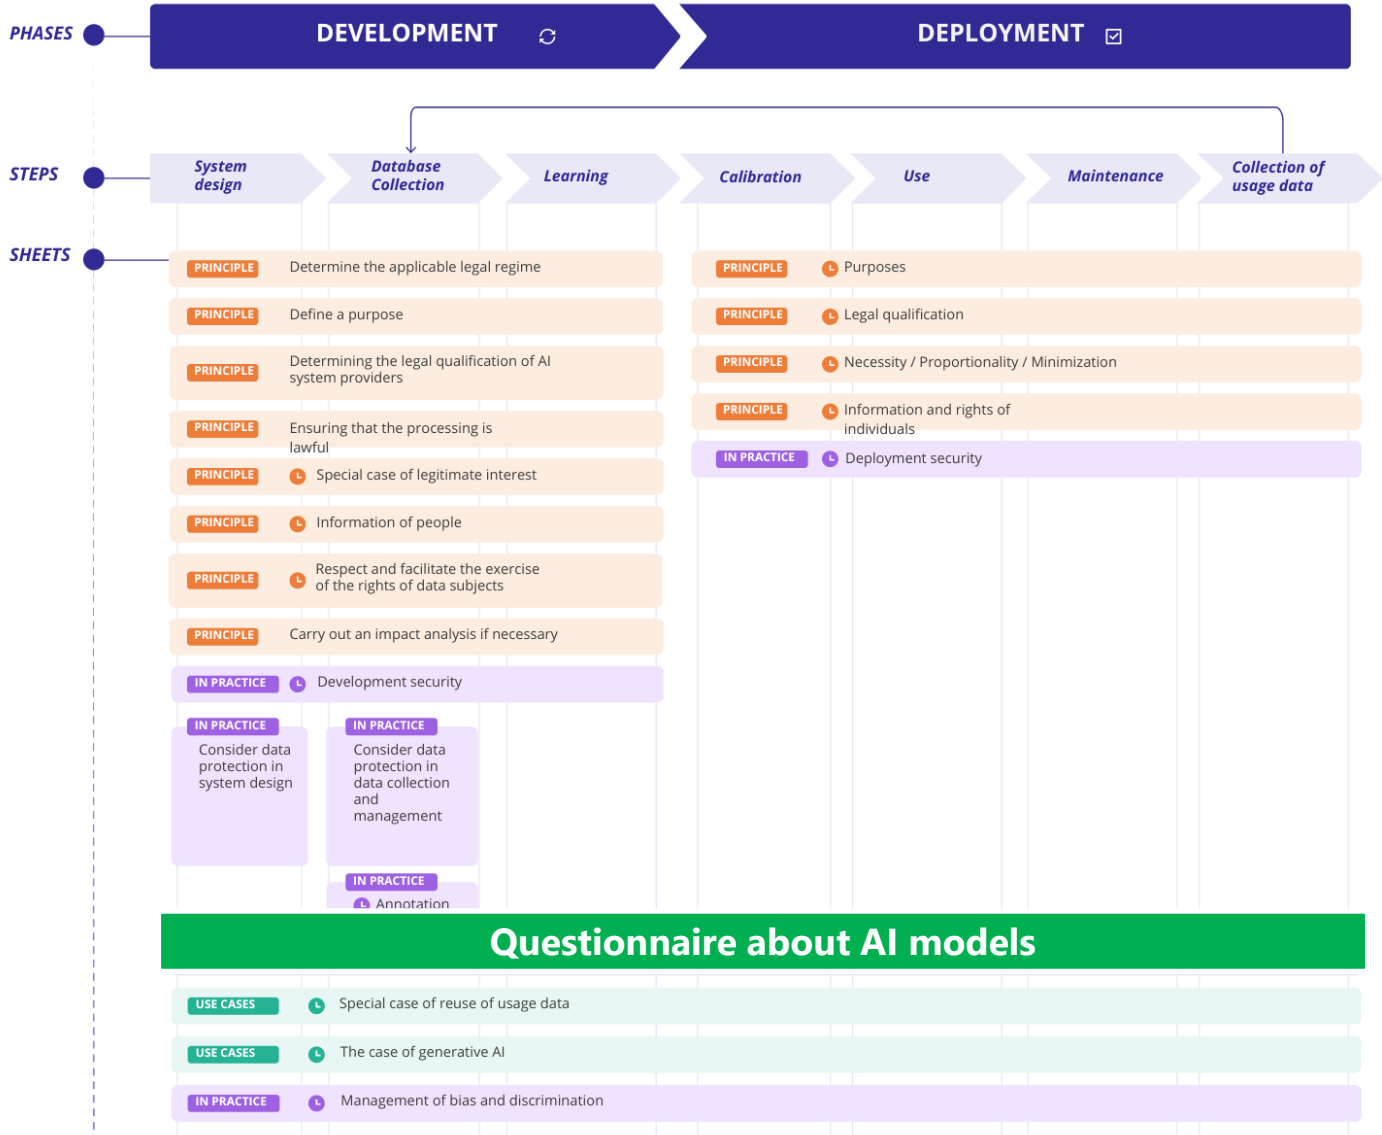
PHASES

DEVELOPMENT

DEPLOYMENT

STEPS

System design

Database Collection

Learning

Calibration

Use

Maintenance

Collection of usage data

SHEETS

PRINCIPLE Determine the applicable legal regime

PRINCIPLE Define a purpose

PRINCIPLE Determining the legal qualification of AI system providers

PRINCIPLE Ensuring that the processing is lawful

PRINCIPLE Special case of legitimate interest

PRINCIPLE Information of people

PRINCIPLE Respect and facilitate the exercise of the rights of data subjects

PRINCIPLE Carry out an impact analysis if necessary

IN PRACTICE Development security

IN PRACTICE Consider data protection in system design

IN PRACTICE Consider data protection in data collection and management

IN PRACTICE Annotation

PRINCIPLE Purposes

PRINCIPLE Legal qualification

PRINCIPLE Necessity / Proportionality / Minimization

PRINCIPLE Information and rights of individuals

IN PRACTICE Deployment security

Questionnaire about AI models

USE CASES Special case of reuse of usage data

USE CASES The case of generative AI

IN PRACTICE Management of bias and discrimination